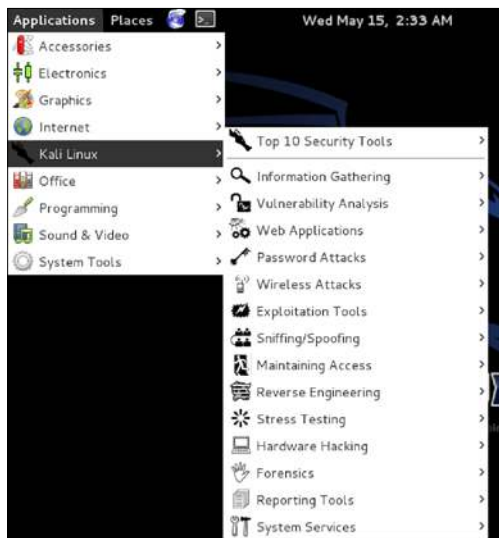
Applications Places

Wed May 15, 2:33 AM

Accessories
Electronics
Graphics
Internet
Kali Linux
Office
Programming
Sound & Video
System Tools

Top 10 Security Tools
Information Gathering
Vulnerability Analysis
Web Applications
Password Attacks
Wireless Attacks
Exploitation Tools
Sniffing/Spoofing
Maintaining Access
Reverse Engineering
Stress Testing
Hardware Hacking
Forensics
Reporting Tools
System Services